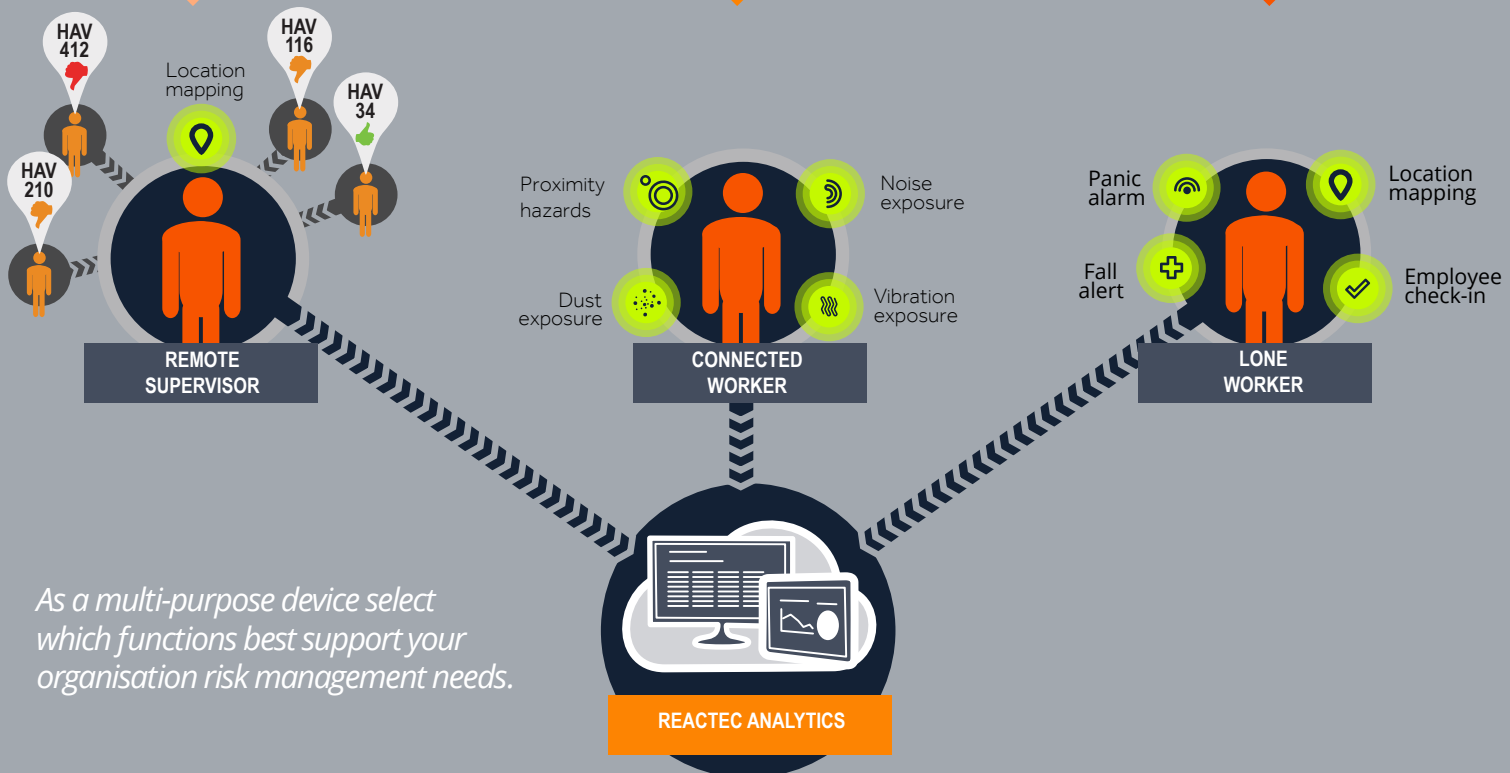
HAV 412

HAV 116

Location mapping

HAV 34

HAV 210

REMOTE SUPERVISOR

Proximity hazards

Noise exposure

Dust exposure

Vibration exposure

CONNECTED WORKER

Panic alarm

Location mapping

Fall alert

Employee check-in

LONE WORKER

As a multi-purpose device select which functions best support your organisation risk management needs.

REACTEC ANALYTICS